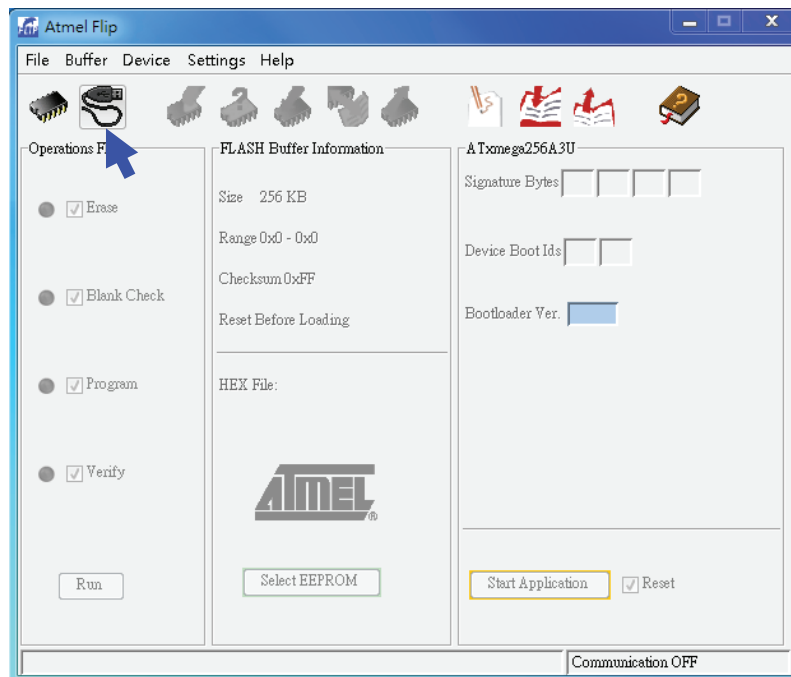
Atmel Flip

File Buffer Device Settings Help

Operations F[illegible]

Erase

Blank Check

Program

Verify

Run

FLASH Buffer Information

Size 256 KB

Range 0x0 - 0x0

Checksum 0xFF

Reset Before Loading

HEX File:

ATMEL®

Select EEPROM

ATxmega256A3U

Signature Bytes

Device Boot Ids

Bootloader Ver.

Start Application

Reset

Communication OFF